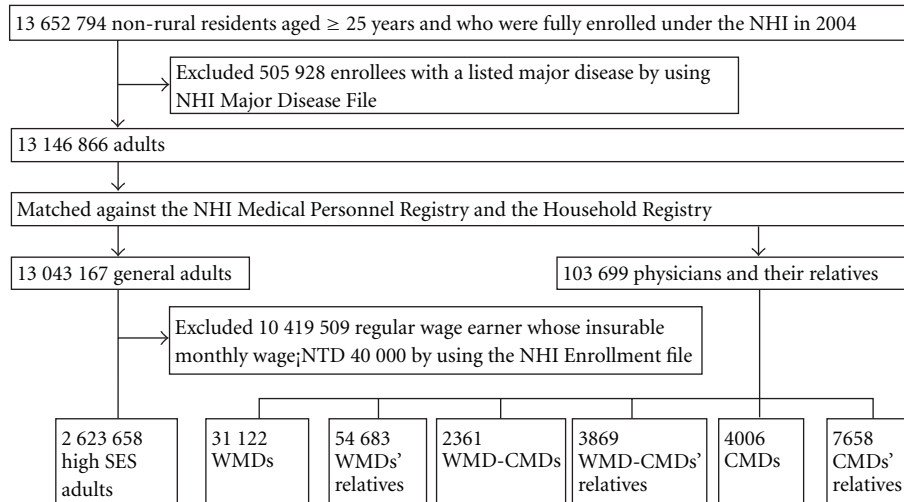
13 652 794 non-rural residents aged ≥ 25 years and who were fully enrolled under the NHI in 2004

Excluded 505 928 enrollees with a listed major disease by using NHI Major Disease File

13 146 866 adults

Matched against the NHI Medical Personnel Registry and the Household Registry

13 043 167 general adults

103 699 physicians and their relatives

Excluded 10 419 509 regular wage earner whose insurable monthly wage¡NTD 40 000 by using the NHI Enrollment file

2 623 658 high SES adults

31 122 WMDs

54 683 WMDs' relatives

2361 WMD-CMDs

3869 WMD-CMDs' relatives

4006 CMDs

7658 CMDs' relatives